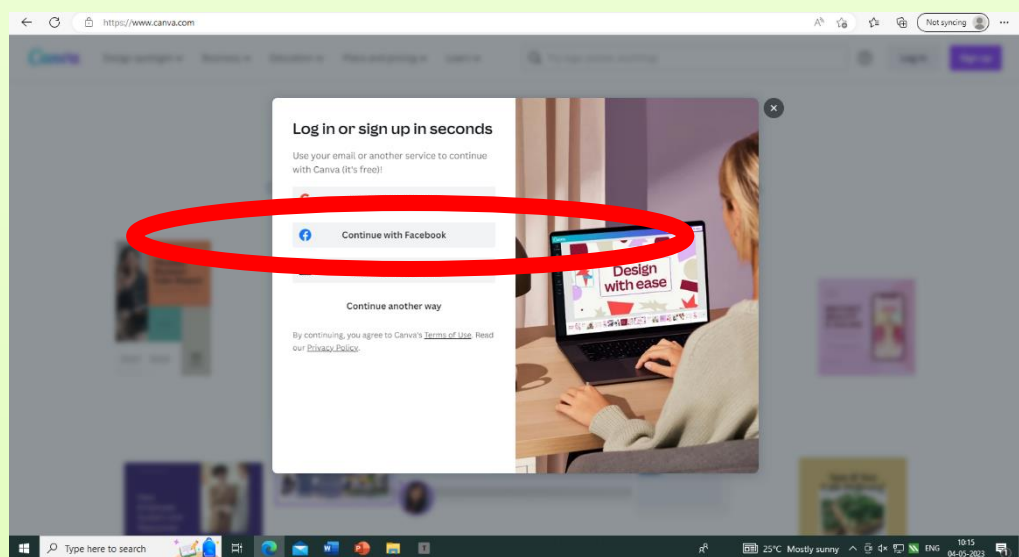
https://www.canva.com

Not syncing

Log in or sign up in seconds

Use your email or another service to continue with Canva (it's free)!

Continue with Facebook

Continue another way

By continuing, you agree to Canva's Terms of Use. Read our Privacy Policy.

Design with ease

Type here to search

25°C Mostly sunny

ENG

10:15
04-05-2023